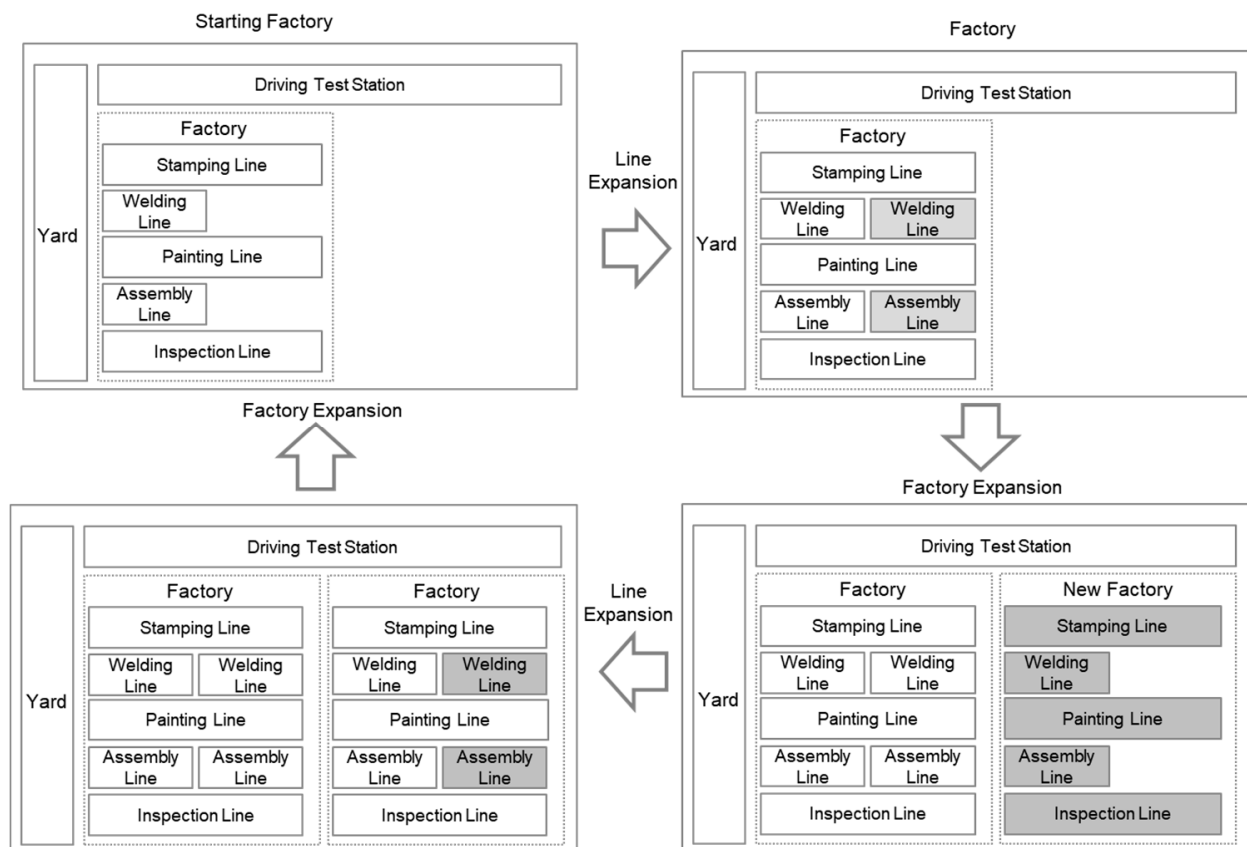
Starting Factory

Yard

Driving Test Station

Factory

Stamping Line

Welding Line

Painting Line

Assembly Line

Inspection Line

Line Expansion

Factory

Yard

Driving Test Station

Factory

Stamping Line

Welding Line

Welding Line

Painting Line

Assembly Line

Assembly Line

Inspection Line

Factory Expansion

Yard

Driving Test Station

Factory

Stamping Line

Welding Line

Welding Line

Painting Line

Assembly Line

Assembly Line

Inspection Line

New Factory

Stamping Line

Welding Line

Painting Line

Assembly Line

Inspection Line

Line Expansion

Yard

Driving Test Station

Factory

Stamping Line

Welding Line

Welding Line

Painting Line

Assembly Line

Assembly Line

Inspection Line

Factory

Stamping Line

Welding Line

Welding Line

Painting Line

Assembly Line

Assembly Line

Inspection Line

Factory Expansion